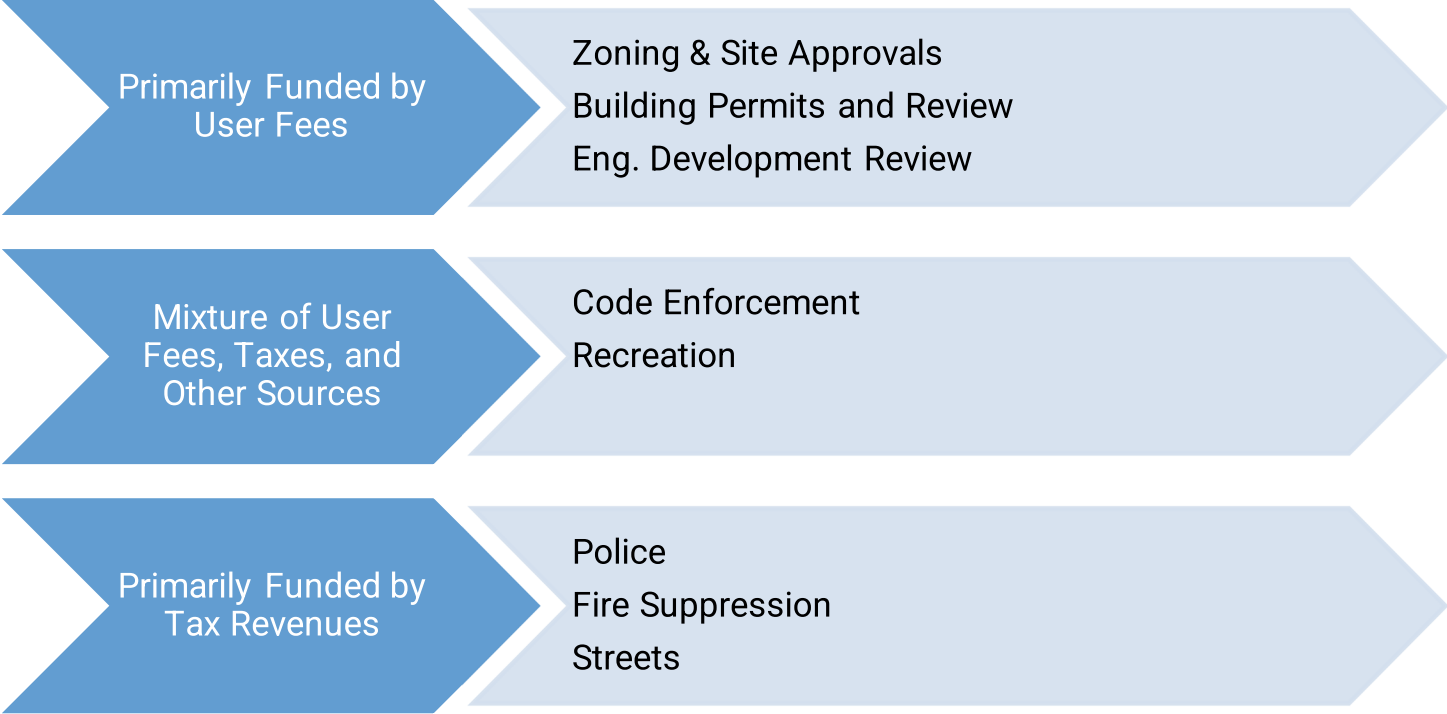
Primarily Funded by User Fees

Zoning & Site Approvals
Building Permits and Review
Eng. Development Review

Mixture of User Fees, Taxes, and Other Sources

Code Enforcement
Recreation

Primarily Funded by Tax Revenues

Police
Fire Suppression
Streets